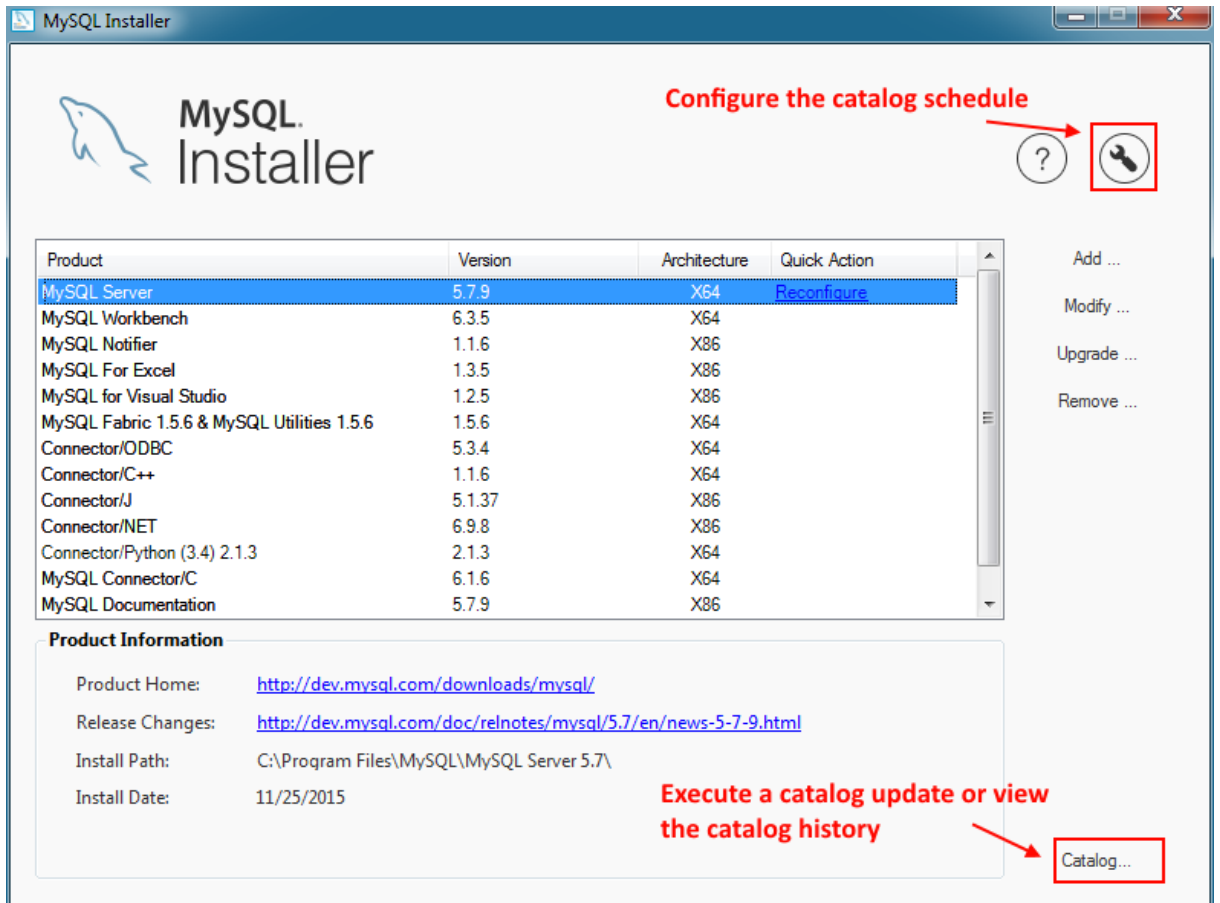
MySQL Installer

MySQL. Installer

Configure the catalog schedule

?

| Product | Version | Architecture | Quick Action |
|---|---|---|---|
| MySQL Server | 5.7.9 | X64 | Reconfigure |
| MySQL Workbench | 6.3.5 | X64 | |
| MySQL Notifier | 1.1.6 | X86 | |
| MySQL For Excel | 1.3.5 | X86 | |
| MySQL for Visual Studio | 1.2.5 | X86 | |
| MySQL Fabric 1.5.6 & MySQL Utilities 1.5.6 | 1.5.6 | X64 | |
| Connector/ODBC | 5.3.4 | X64 | |
| Connector/C++ | 1.1.6 | X64 | |
| Connector/J | 5.1.37 | X86 | |
| Connector/NET | 6.9.8 | X86 | |
| Connector/Python (3.4) 2.1.3 | 2.1.3 | X64 | |
| MySQL Connector/C | 6.1.6 | X64 | |
| MySQL Documentation | 5.7.9 | X86 | |

Add ...
Modify ...
Upgrade ...
Remove ...

Product Information

Product Home: http://dev.mysql.com/downloads/mysql/
Release Changes: http://dev.mysql.com/doc/relnotes/mysql/5.7/en/news-5-7-9.html
Install Path: C:\Program Files\MySQL\MySQL Server 5.7\
Install Date: 11/25/2015

Execute a catalog update or view the catalog history

Catalog...